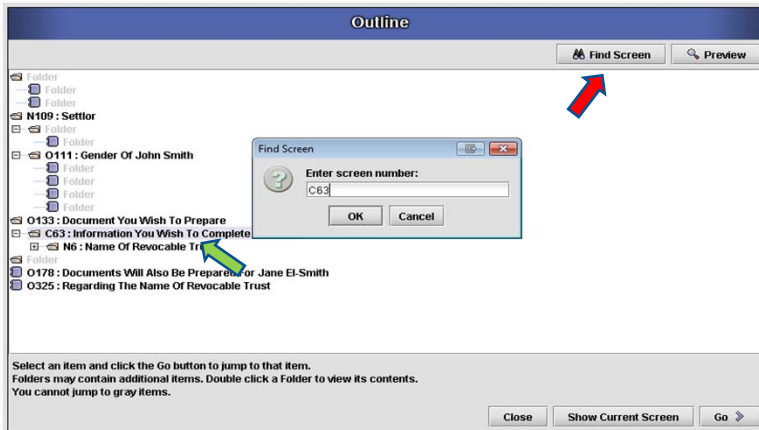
Outline

Find Screen

Preview

Folder
Folder
Folder
N109 : Settlor
Folder
Folder
O111 : Gender Of John Smith
Folder
Folder
Folder
Folder
O133 : Document You Wish To Prepare
C63 : Information You Wish To Complete
N6 : Name Of Revocable Tr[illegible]
Folder
O178 : Documents Will Also Be Prepared For Jane El-Smith
O325 : Regarding The Name Of Revocable Trust

Find Screen

Enter screen number:

C63

OK

Cancel

Select an item and click the Go button to jump to that item.
Folders may contain additional items. Double click a Folder to view its contents.
You cannot jump to gray items.

Close

Show Current Screen

Go